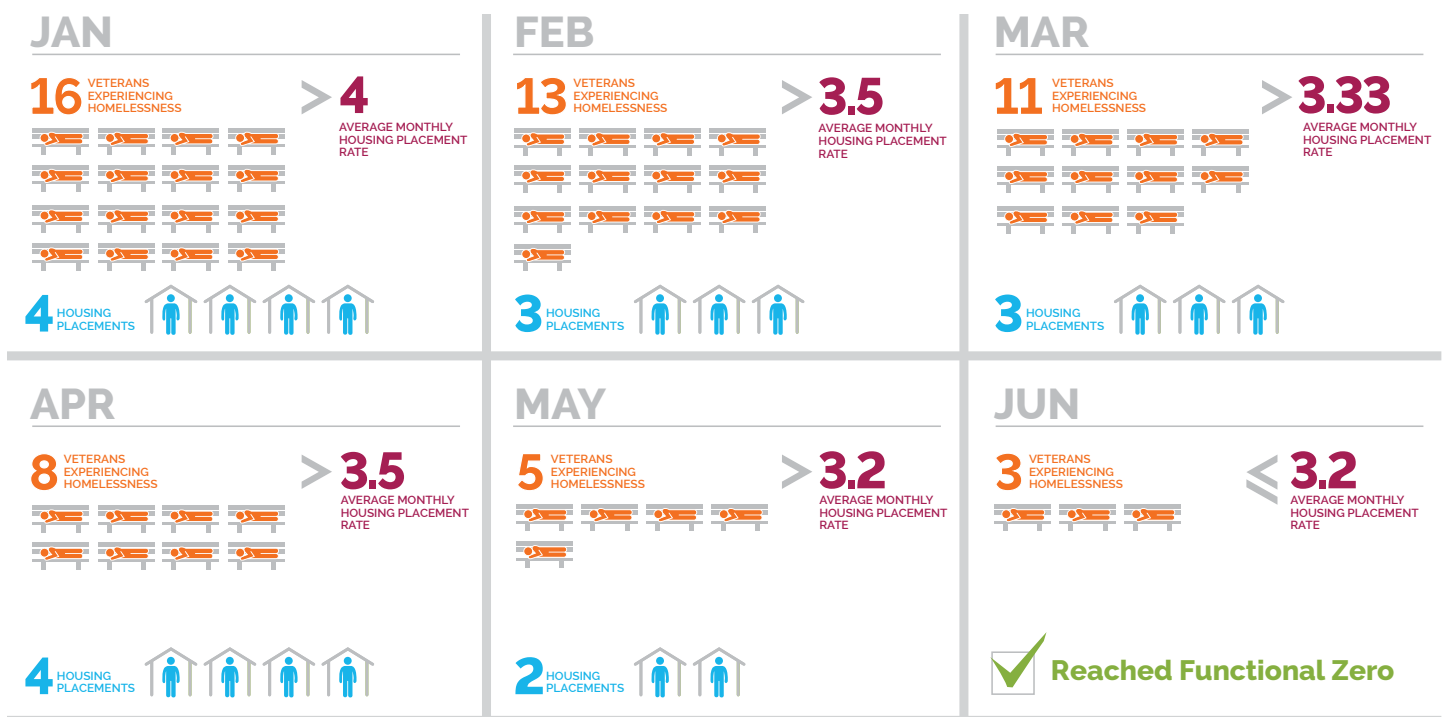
JAN

16 VETERANS EXPERIENCING HOMELESSNESS

> 4 AVERAGE MONTHLY HOUSING PLACEMENT RATE

4 HOUSING PLACEMENTS

FEB

13 VETERANS EXPERIENCING HOMELESSNESS

> 3.5 AVERAGE MONTHLY HOUSING PLACEMENT RATE

3 HOUSING PLACEMENTS

MAR

11 VETERANS EXPERIENCING HOMELESSNESS

> 3.33 AVERAGE MONTHLY HOUSING PLACEMENT RATE

3 HOUSING PLACEMENTS

APR

8 VETERANS EXPERIENCING HOMELESSNESS

> 3.5 AVERAGE MONTHLY HOUSING PLACEMENT RATE

4 HOUSING PLACEMENTS

MAY

5 VETERANS EXPERIENCING HOMELESSNESS

> 3.2 AVERAGE MONTHLY HOUSING PLACEMENT RATE

2 HOUSING PLACEMENTS

JUN

3 VETERANS EXPERIENCING HOMELESSNESS

≤ 3.2 AVERAGE MONTHLY HOUSING PLACEMENT RATE

Reached Functional Zero